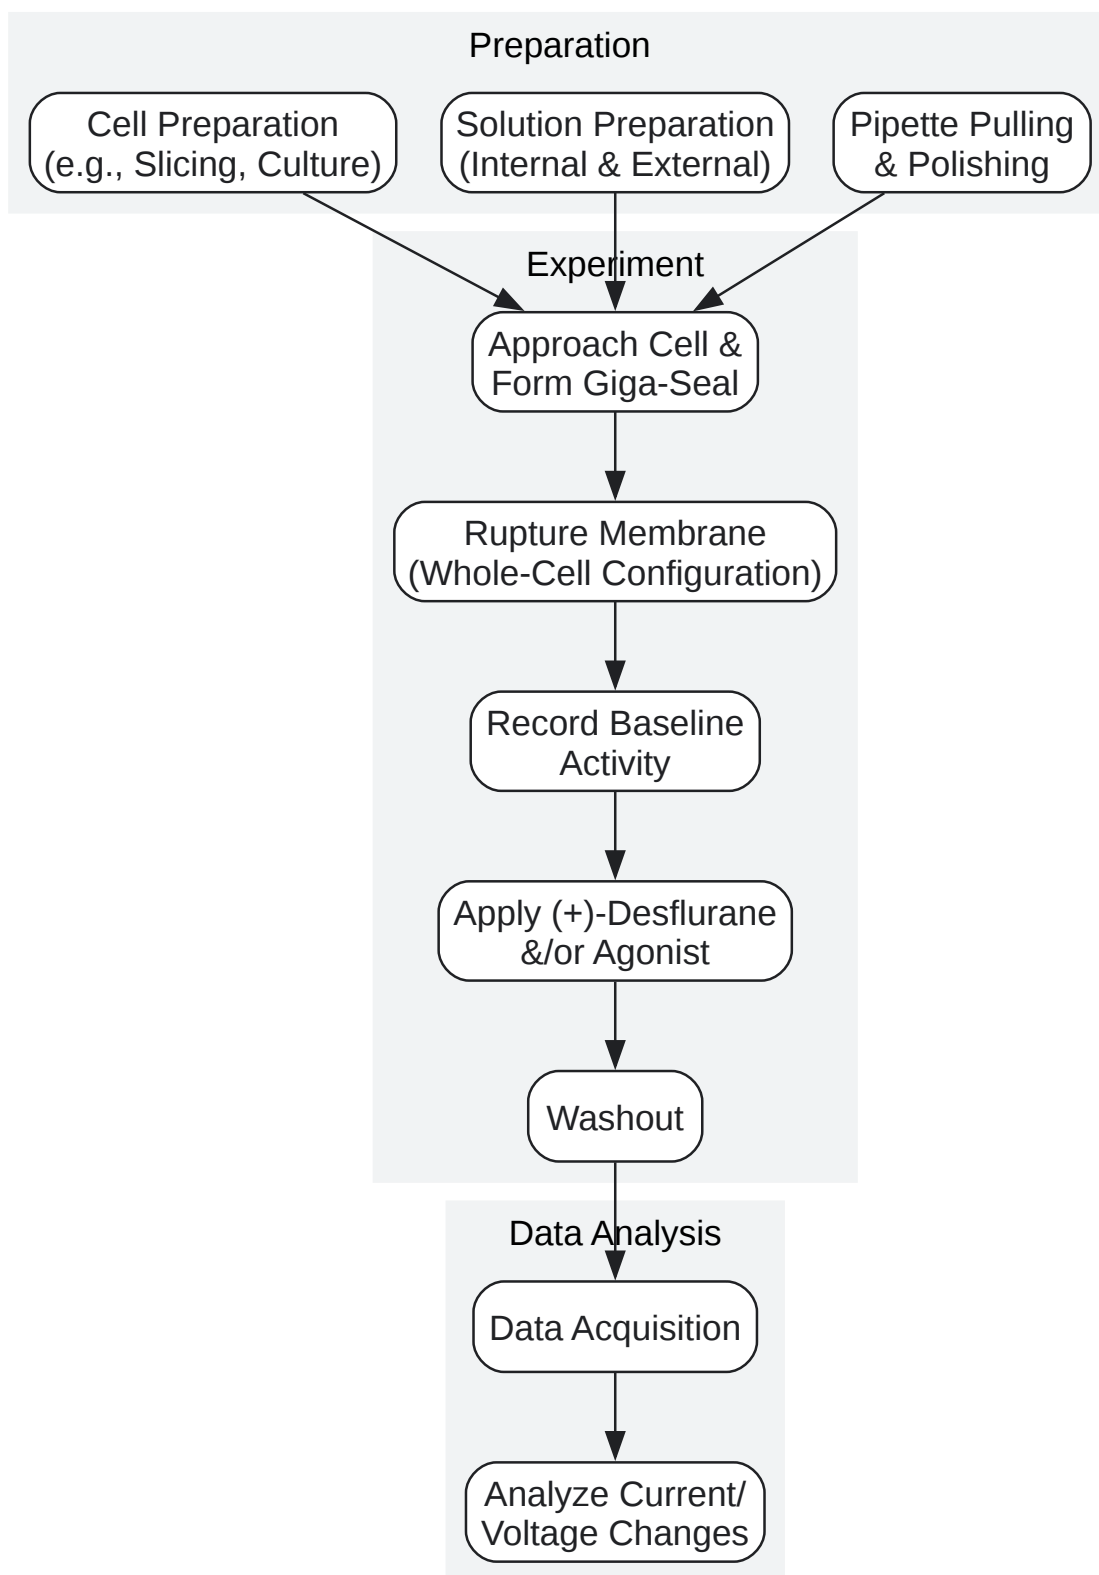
Preparation

Cell Preparation (e.g., Slicing, Culture)

Solution Preparation (Internal & External)

Pipette Pulling & Polishing

Experiment

Approach Cell & Form Giga-Seal

Rupture Membrane (Whole-Cell Configuration)

Record Baseline Activity

Apply (+)-Desflurane &/or Agonist

Washout

Data Analysis

Data Acquisition

Analyze Current/ Voltage Changes